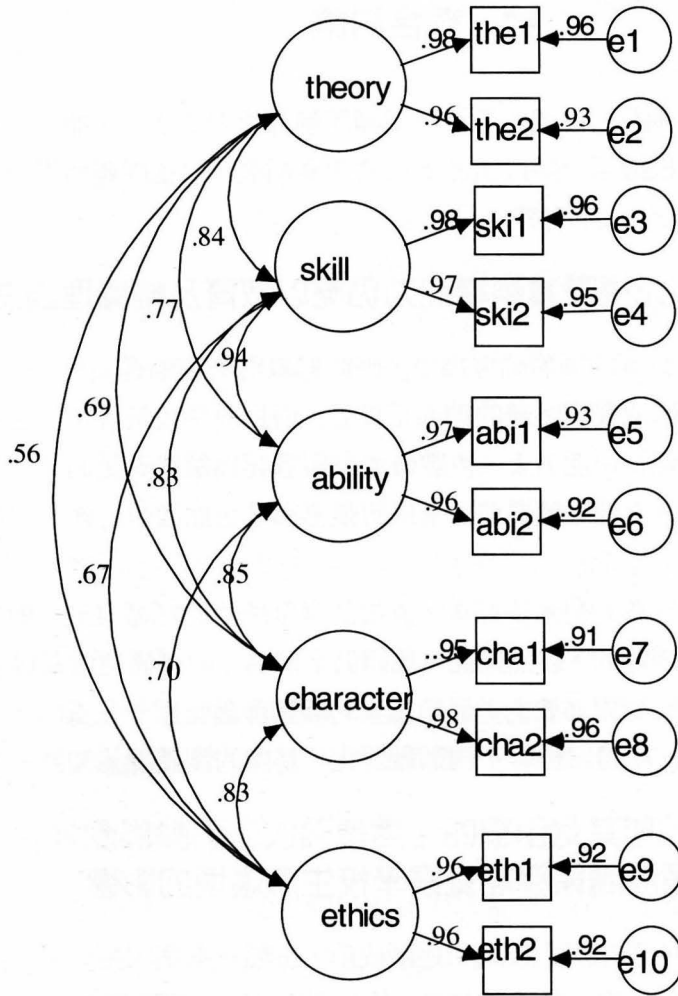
theory
.98
the1
.96
e1
.96
the2
.93
e2
.84
skill
.98
ski1
.96
e3
.97
ski2
.95
e4
.77
.94
.56
.69
ability
.97
abi1
.93
e5
.83
.96
abi2
.92
e6
.85
.67
.70
character
.95
cha1
.91
e7
.98
cha2
.96
e8
.83
ethics
.96
eth1
.92
e9
.96
eth2
.92
e10